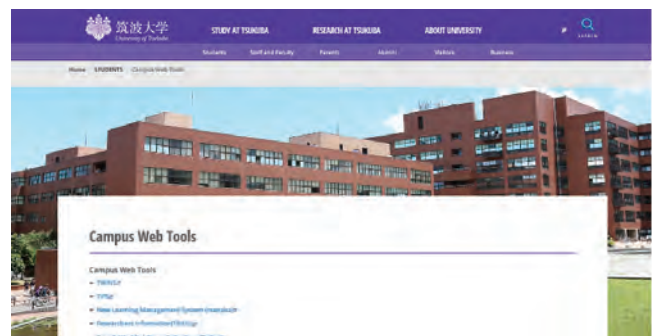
筑波大学
University of Tsukuba

STUDY AT TSUKUBA
RESEARCH AT TSUKUBA
ABOUT UNIVERSITY

Search

Students
Staff and Faculty
Parents
Alumni
Visitors
Business

Home > STUDENTS > Campus Web Tools

Campus Web Tools

Campus Web Tools
- TWINS
- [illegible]
- New Learning Management System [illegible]
- Researchers Information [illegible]